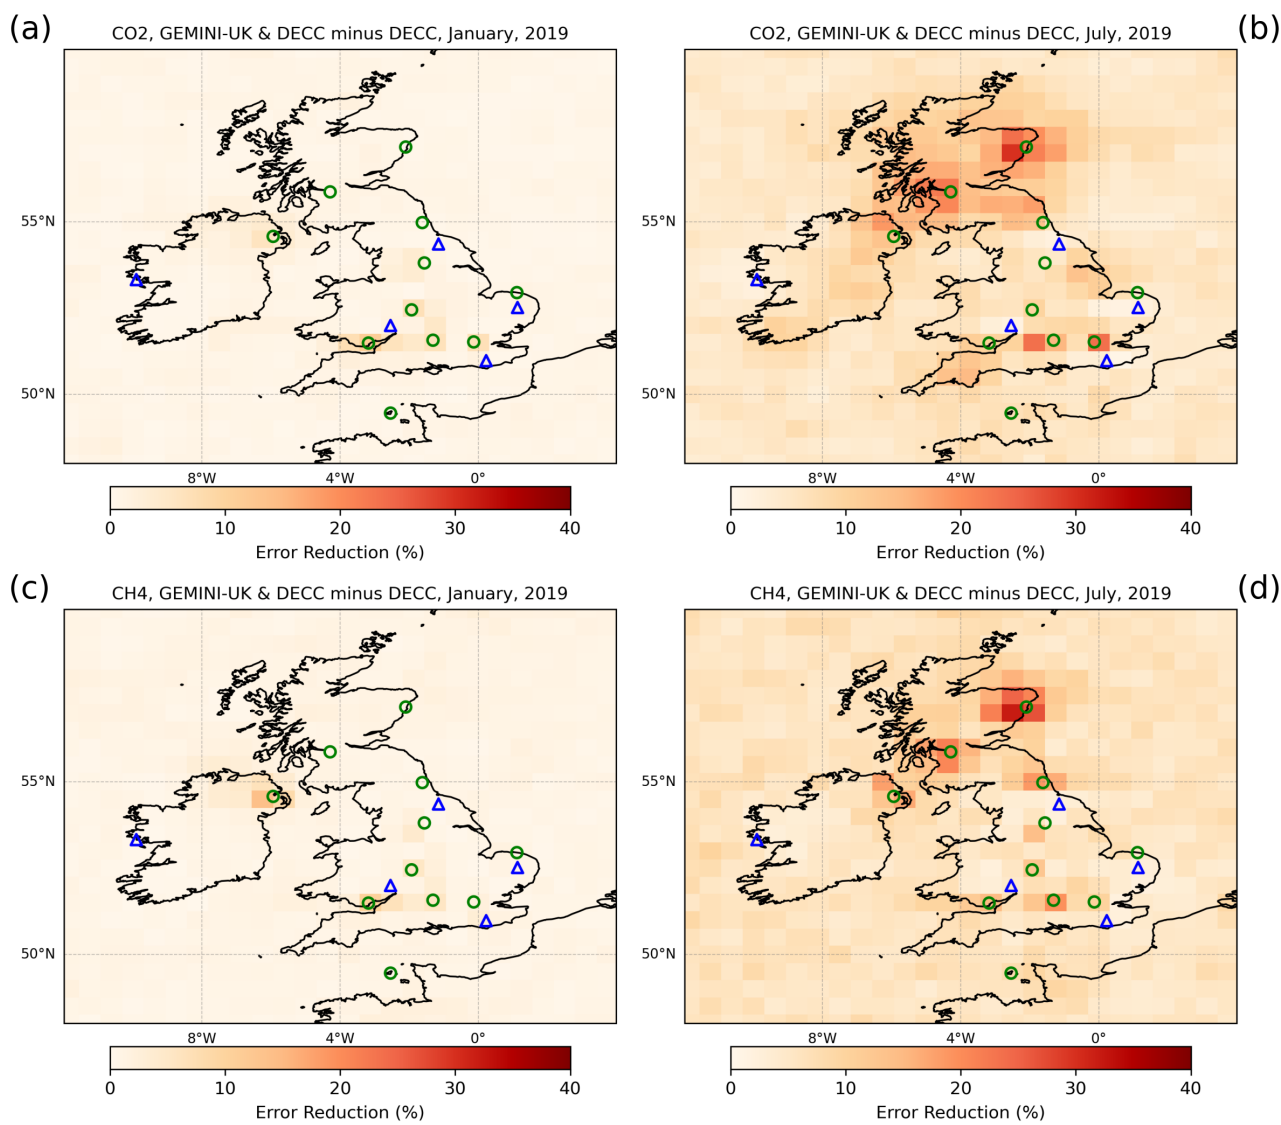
(a)

CO2, GEMINI-UK & DECC minus DECC, January, 2019

55°N

50°N

8°W 4°W 0°

0 10 20 30 40

Error Reduction (%)

(b)

CO2, GEMINI-UK & DECC minus DECC, July, 2019

55°N

50°N

8°W 4°W 0°

0 10 20 30 40

Error Reduction (%)

(c)

CH4, GEMINI-UK & DECC minus DECC, January, 2019

55°N

50°N

8°W 4°W 0°

0 10 20 30 40

Error Reduction (%)

(d)

CH4, GEMINI-UK & DECC minus DECC, July, 2019

55°N

50°N

8°W 4°W 0°

0 10 20 30 40

Error Reduction (%)